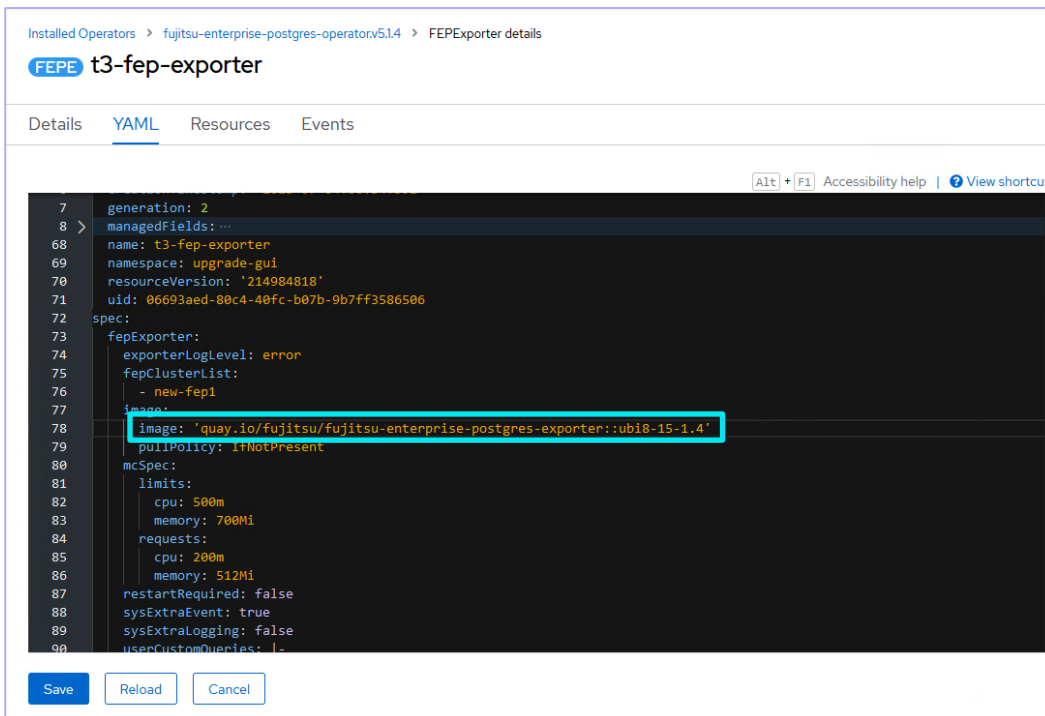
Installed Operators > fujitsu-enterprise-postgres-operator.v5.1.4 > FEPExporter details

FEPE t3-fep-exporter

Details YAML Resources Events

Alt + F1 Accessibility help | View shortcu

7 generation: 2
8 managedFields: ···
68 name: t3-fep-exporter
69 namespace: upgrade-gui
70 resourceVersion: '214984818'
71 uid: 06693aed-80c4-40fc-b07b-9b7ff3586506
72 spec:
73 fepExporter:
74 exporterLogLevel: error
75 fepClusterList:
76 - new-fep1
77 image:
78 image: 'quay.io/fujitsu/fujitsu-enterprise-postgres-exporter::ubi8-15-1.4'
79 pullPolicy: IfNotPresent
80 mcSpec:
81 limits:
82 cpu: 500m
83 memory: 700Mi
84 requests:
85 cpu: 200m
86 memory: 512Mi
87 restartRequired: false
88 sysExtraEvent: true
89 sysExtraLogging: false
90 userCustomQueries: |-

Save Reload Cancel